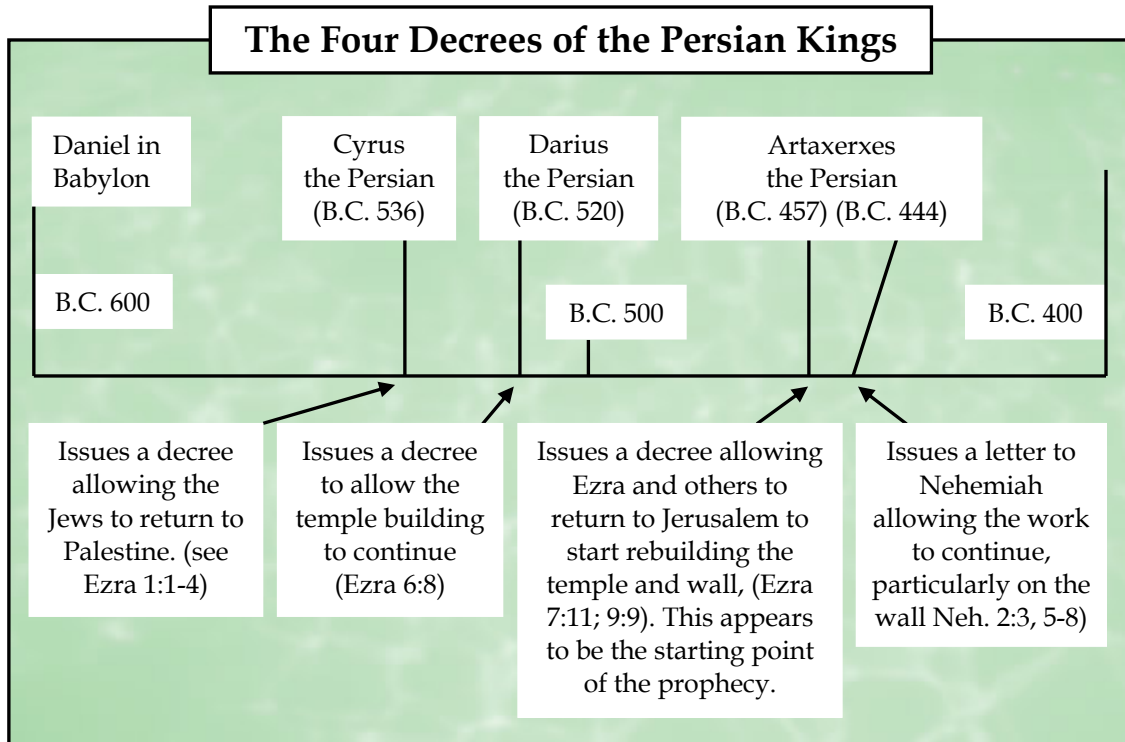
The Four Decrees of the Persian Kings

Daniel in Babylon

Cyrus the Persian (B.C. 536)

Darius the Persian (B.C. 520)

Artaxerxes the Persian (B.C. 457) (B.C. 444)

B.C. 600

B.C. 500

B.C. 400

Issues a decree allowing the Jews to return to Palestine. (see Ezra 1:1-4)

Issues a decree to allow the temple building to continue (Ezra 6:8)

Issues a decree allowing Ezra and others to return to Jerusalem to start rebuilding the temple and wall, (Ezra 7:11; 9:9). This appears to be the starting point of the prophecy.

Issues a letter to Nehemiah allowing the work to continue, particularly on the wall Neh. 2:3, 5-8)